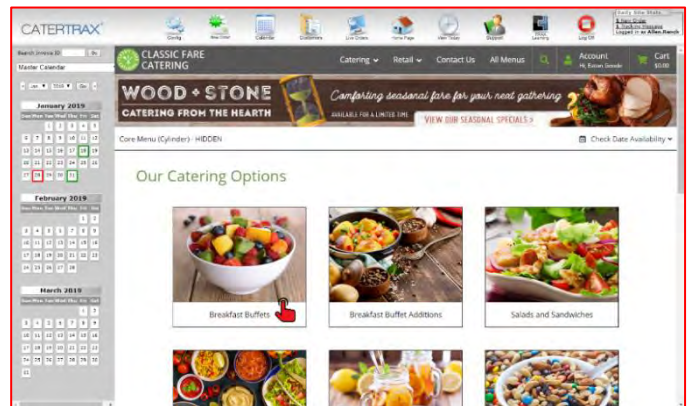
CATERTRAX

Search Invoice ID Go

Master Calendar

January 2019

February 2019

March 2019

CLASSIC FARE CATERING

Catering Retail Contact Us All Menus

Account

Cart $0.00

WOOD + STONE

CATERING FROM THE HEARTH

Comforting seasonal fare for your next gathering

AVAILABLE FOR A LIMITED TIME

VIEW OUR SEASONAL SPECIALS >

Core Menu (Cylinder) · HIDDEN

Check Date Availability

Our Catering Options

Breakfast Buffets

Breakfast Buffet Additions

Salads and Sandwiches